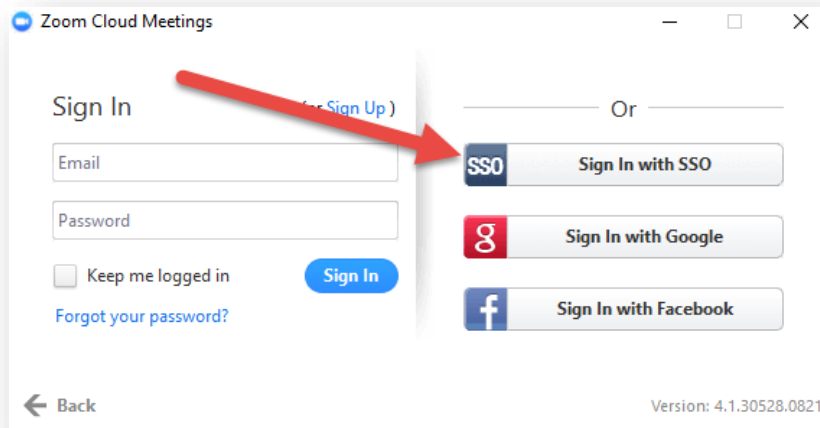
Zoom Cloud Meetings

Sign In (or Sign Up)

Email

Password

Keep me logged in

Sign In

Forgot your password?

Or

SSO Sign In with SSO

g Sign In with Google

f Sign In with Facebook

Back

Version: 4.1.30528.0821